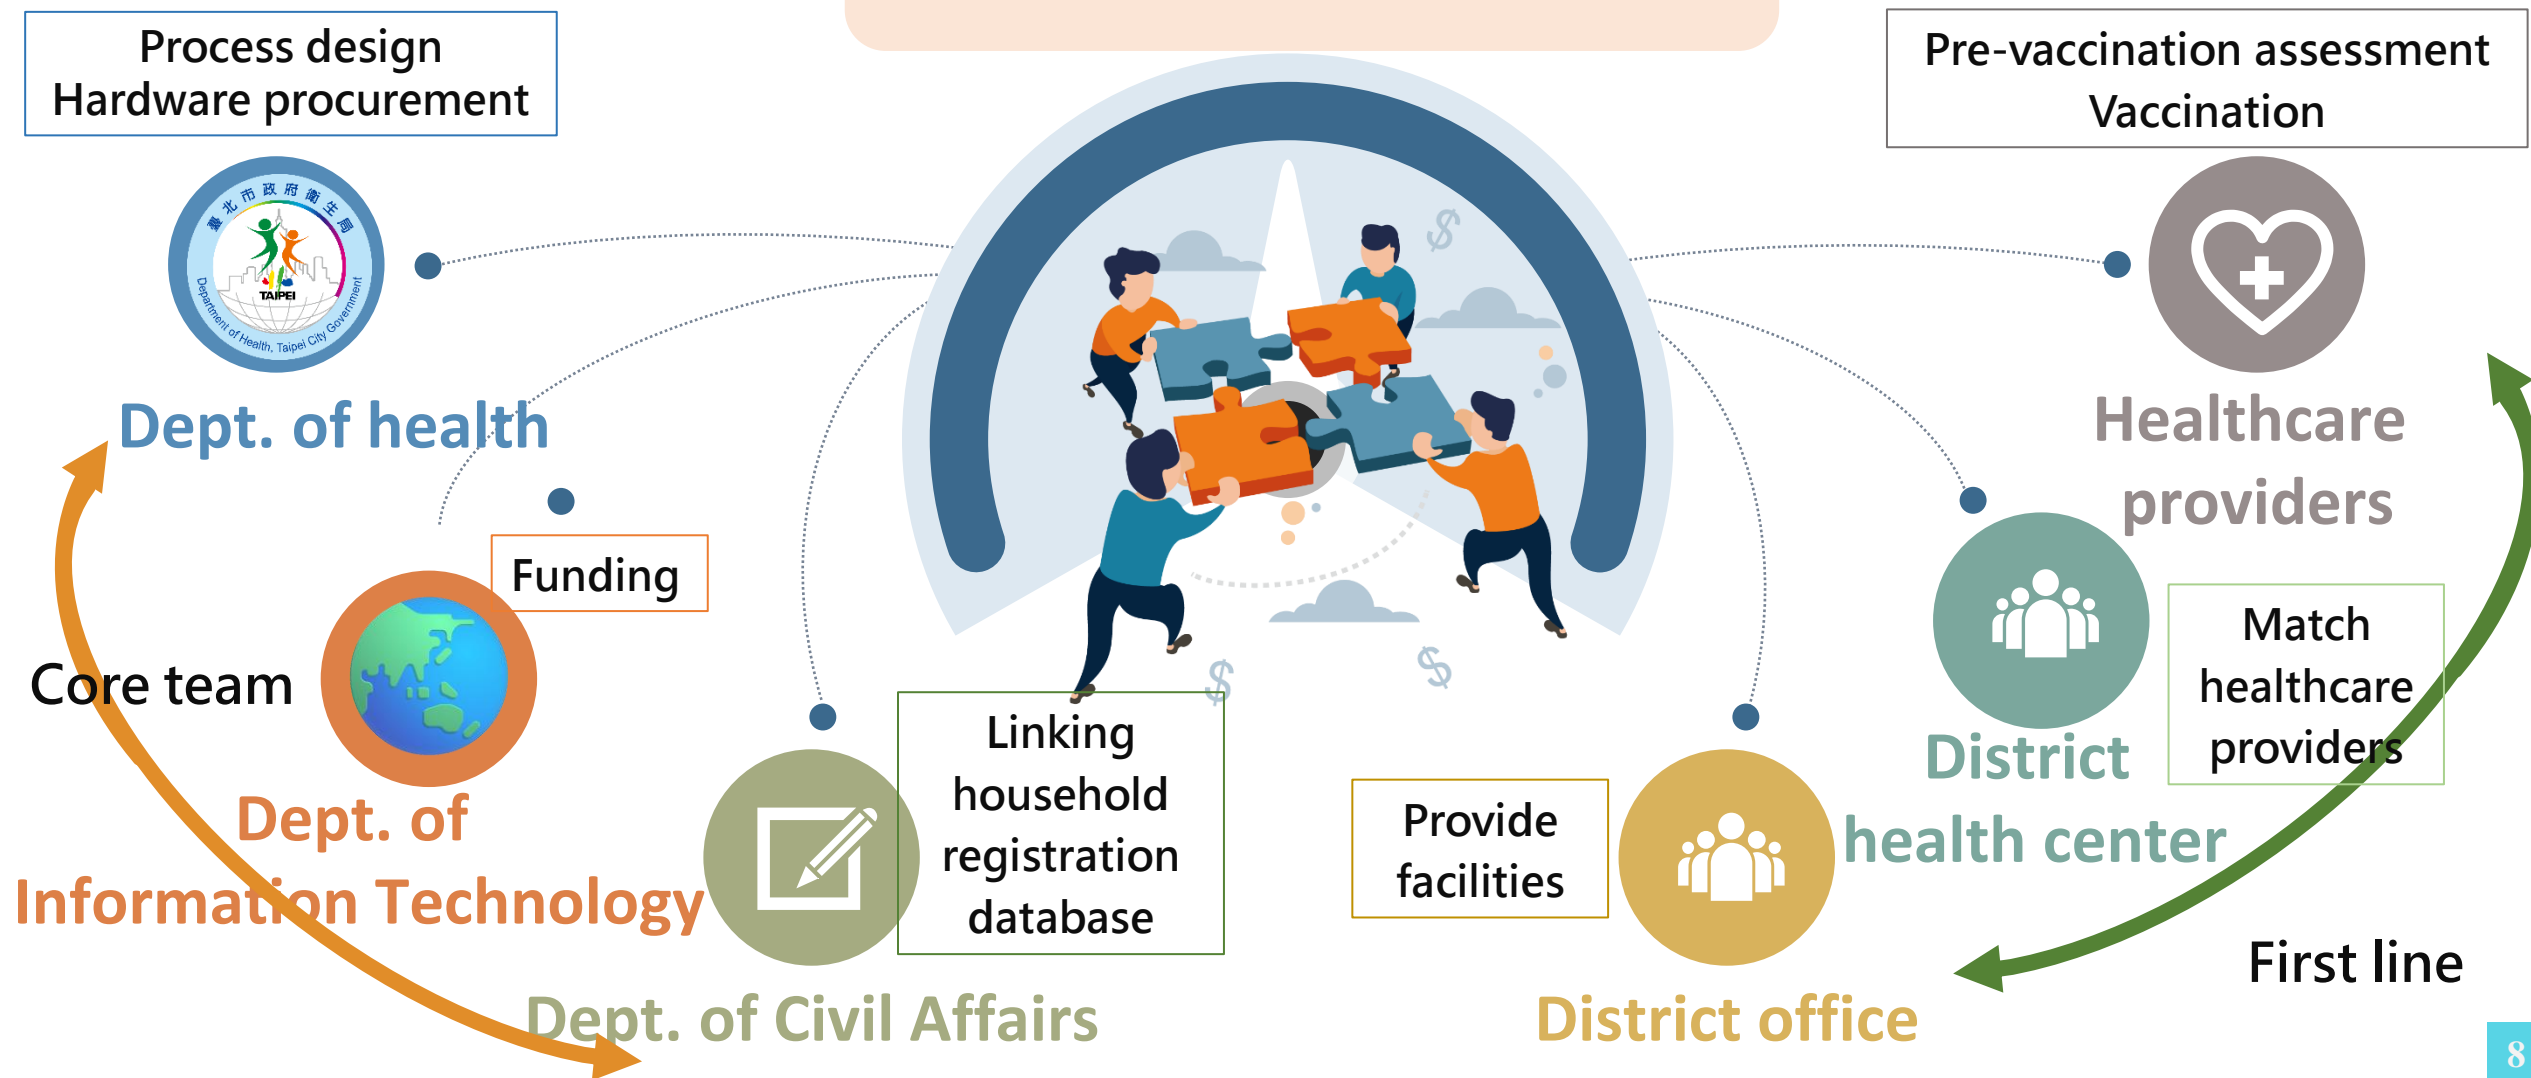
Process design
Hardware procurement

臺北市政府衛生局
TAIPEI
Department of Health, Taipei City Government

Dept. of health

Pre-vaccination assessment
Vaccination

Healthcare providers

Funding

Core team

Dept. of Information Technology

Linking household registration database

Dept. of Civil Affairs

Provide facilities

District office

District health center

Match healthcare providers

First line

8